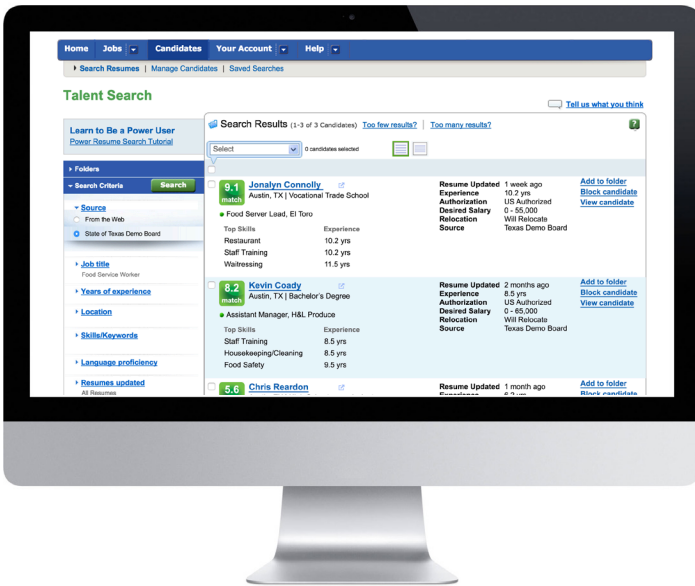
Home | Jobs | Candidates | Your Account | Help

Search Resumes | Manage Candidates | Saved Searches

Talent Search

Tell us what you think

Learn to Be a Power User
Power Resume Search Tutorial

Folders

Search Criteria Search

Source
From the Web
State of Texas Demo Board

Job title
Food Service Worker

Years of experience

Location

Skills/Keywords

Language proficiency

Resumes updated
All Resumes

Search Results (1-3 of 3 Candidates) Too few results? | Too many results?

Select
0 candidates selected

9.1 match
Jonalyn Connolly
Austin, TX | Vocational Trade School
Food Server Lead, El Toro

| Top Skills | Experience |
|---|---|
| Restaurant | 10.2 yrs |
| Staff Training | 10.2 yrs |
| Waitressing | 11.5 yrs |

Resume Updated 1 week ago
Experience 10.2 yrs
Authorization US Authorized
Desired Salary 0 - 55,000
Relocation Will Relocate
Source Texas Demo Board

Add to folder
Block candidate
View candidate

8.2 match
Kevin Coady
Austin, TX | Bachelor's Degree
Assistant Manager, H&L Produce

| Top Skills | Experience |
|---|---|
| Staff Training | 8.5 yrs |
| Housekeeping/Cleaning | 8.5 yrs |
| Food Safety | 9.5 yrs |

Resume Updated 2 months ago
Experience 8.5 yrs
Authorization US Authorized
Desired Salary 0 - 65,000
Relocation Will Relocate
Source Texas Demo Board

Add to folder
Block candidate
View candidate

5.6
Chris Reardon

Resume Updated 1 month ago
Experience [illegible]

Add to folder
Block candidate